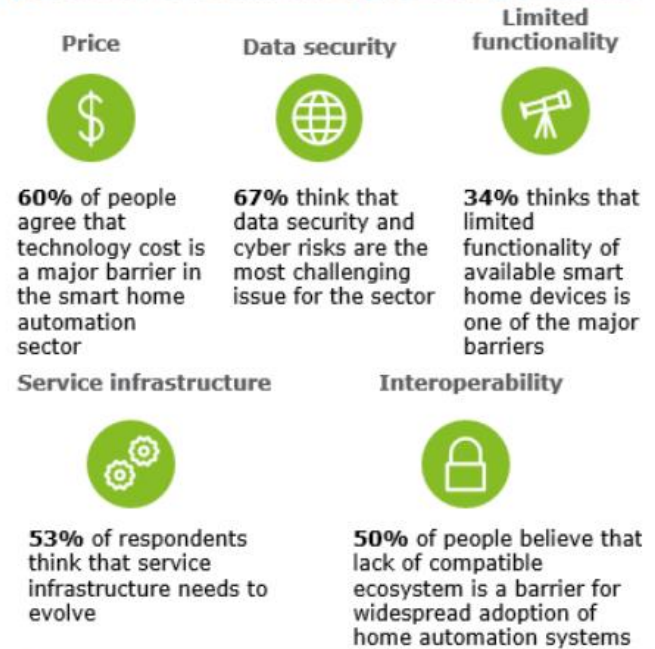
Price

$

60% of people agree that technology cost is a major barrier in the smart home automation sector

Data security

67% think that data security and cyber risks are the most challenging issue for the sector

Limited functionality

34% thinks that limited functionality of available smart home devices is one of the major barriers

Service infrastructure

53% of respondents think that service infrastructure needs to evolve

Interoperability

50% of people believe that lack of compatible ecosystem is a barrier for widespread adoption of home automation systems